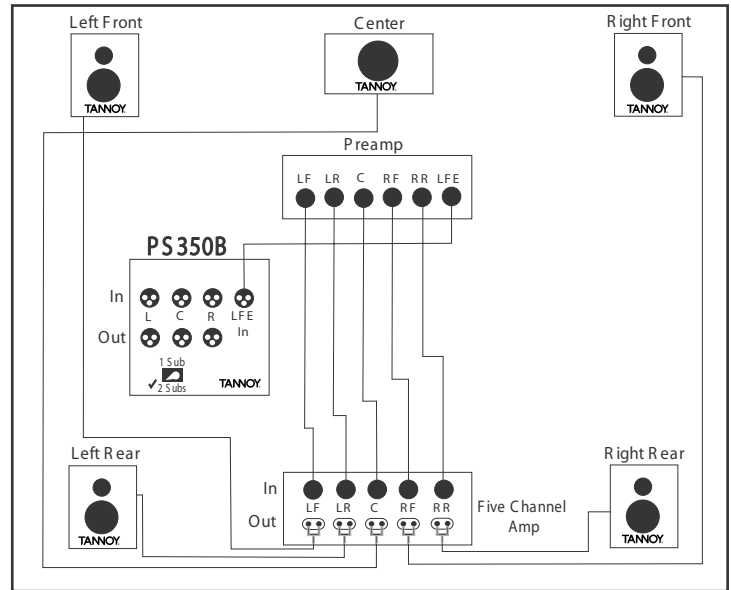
Left Front

TANNOY

Center

TANNOY

Right Front

TANNOY

Preamp

LF LR C RF RR LFE

PS350B

In

L C R LFE In

Out

1 Sub
✓2 Subs

TANNOY

Left Rear

TANNOY

In

Out

LF LR C RF RR

Five Channel Amp

Right Rear

TANNOY